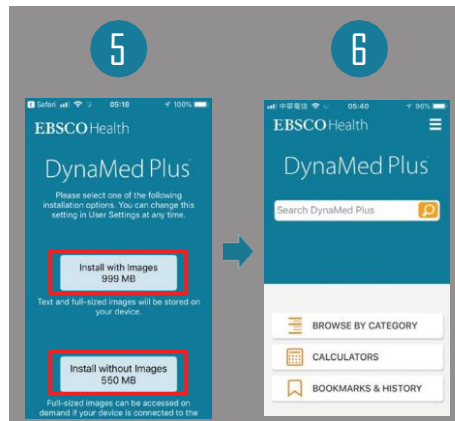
5

Safari 05:18 100%

EBSCOHealth

DynaMed Plus

Please select one of the following installation options. You can change this setting in User Settings at any time.

Install with Images
999 MB

Text and full-sized images will be stored on your device.

Install without Images
550 MB

Full-sized images can be accessed on demand if your device is connected to the

6

中華電信 05:40 96%

EBSCOHealth

DynaMed Plus

Search DynaMed Plus

BROWSE BY CATEGORY

CALCULATORS

BOOKMARKS & HISTORY